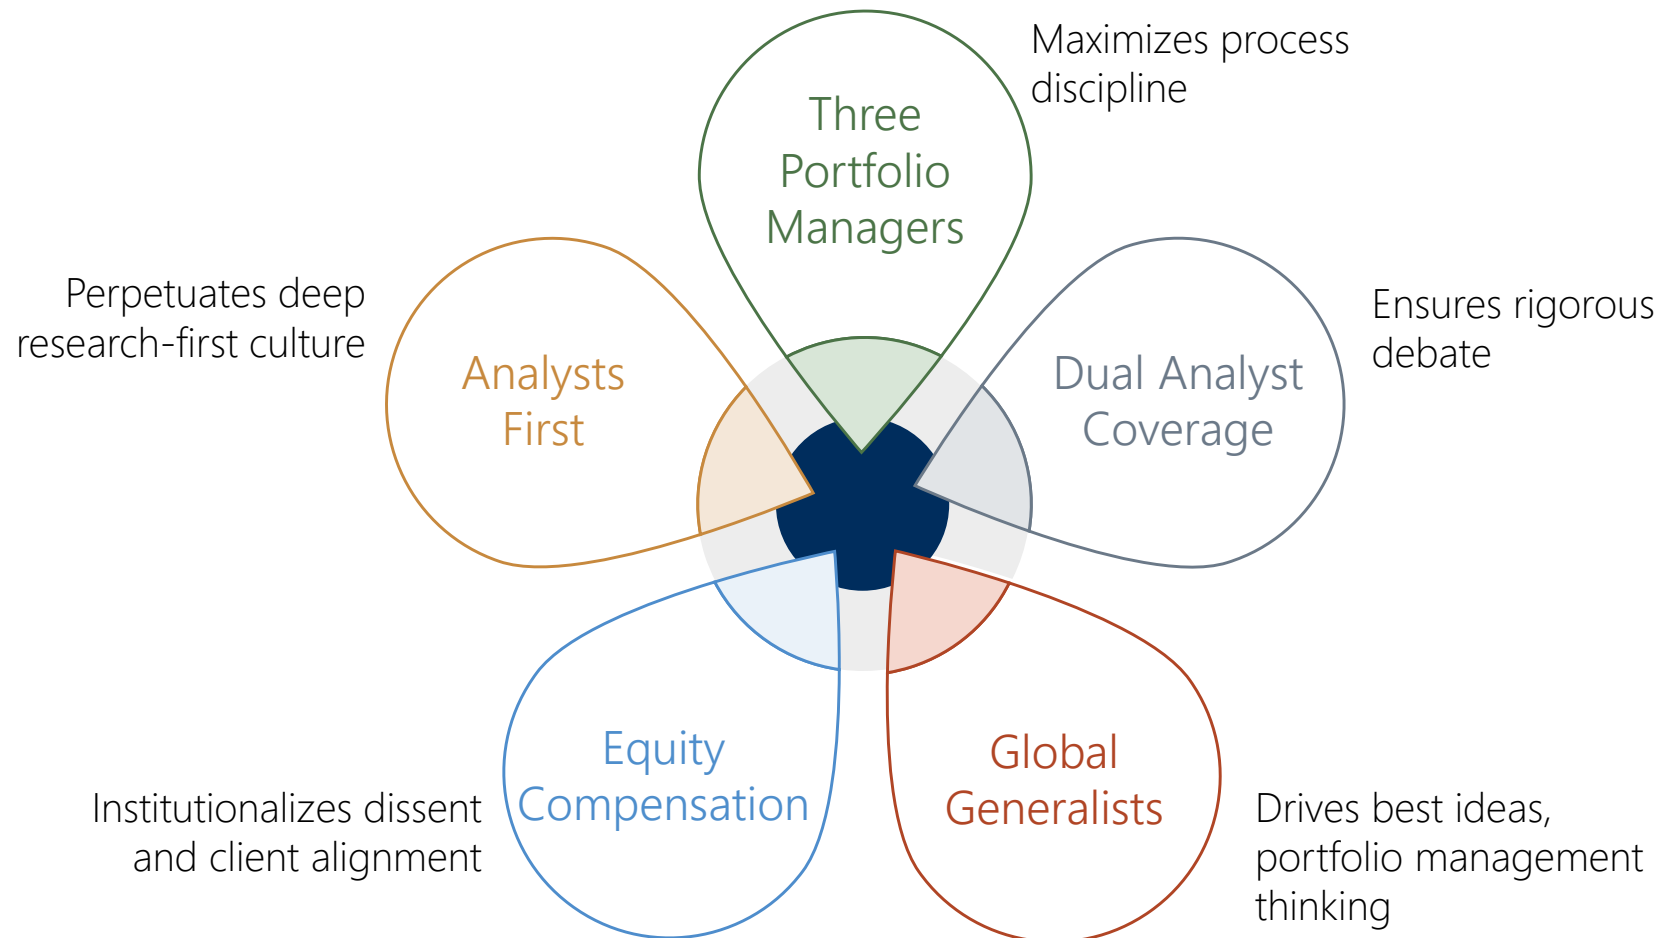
Three Portfolio Managers

Maximizes process discipline

Perpetuates deep research-first culture

Analysts First

Dual Analyst Coverage

Ensures rigorous debate

Equity Compensation

Institutionalizes dissent and client alignment

Global Generalists

Drives best ideas, portfolio management thinking